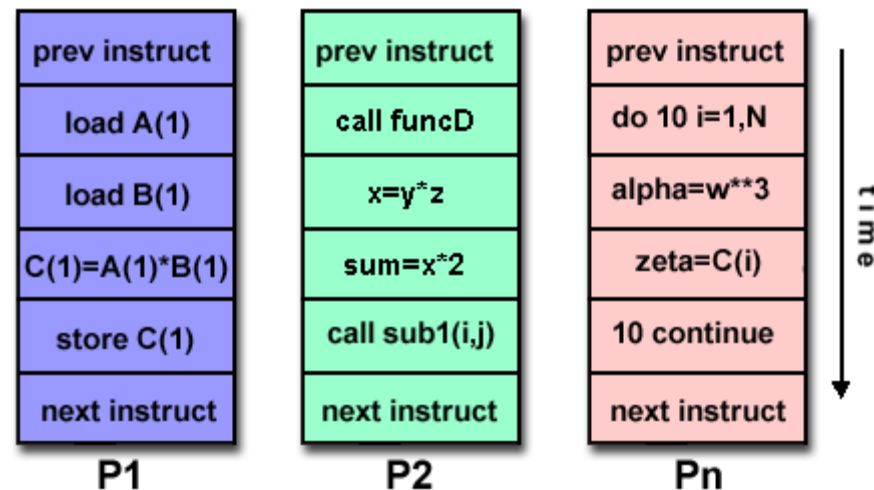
prev instruct
load A(1)
load B(1)
C(1)=A(1)*B(1)
store C(1)
next instruct
P1

prev instruct
call funcD
x=y*z
sum=x*2
call sub1(i,j)
next instruct
P2

prev instruct
do 10 i=1,N
alpha=w**3
zeta=C(i)
10 continue
next instruct
Pn

time